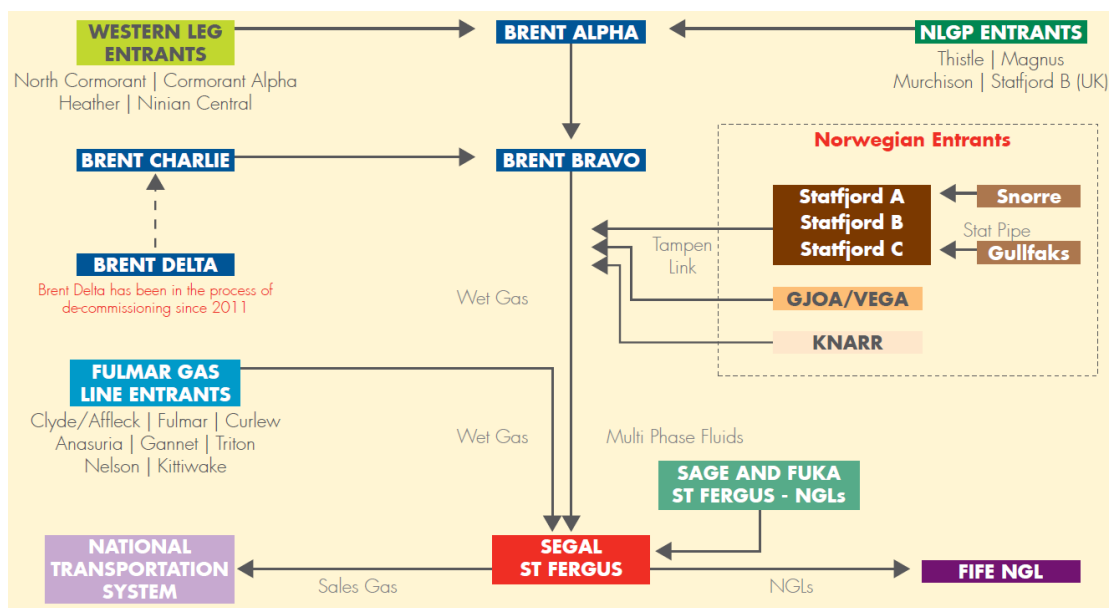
WESTERN LEG ENTRANTS
North Cormorant | Cormorant Alpha
Heather | Ninian Central

BRENT ALPHA

NLGP ENTRANTS
Thistle | Magnus
Murchison | Statfjord B (UK)

BRENT CHARLIE

BRENT BRAVO

Norwegian Entrants

Statfjord A
Statfjord B
Statfjord C

Snorre

Stat Pipe

Gullfaks

Tampen Link

BRENT DELTA
Brent Delta has been in the process of de-commissioning since 2011

Wet Gas

GJOA/VEGA

KNARR

FULMAR GAS LINE ENTRANTS
Clyde/Affleck | Fulmar | Curlew
Anasuria | Gannet | Triton
Nelson | Kittiwake

Wet Gas

Multi Phase Fluids

SAGE AND FUKA ST FERGUS - NGLs

NATIONAL TRANSPORTATION SYSTEM

Sales Gas

SEGAL ST FERGUS

NGLs

FIFE NGL